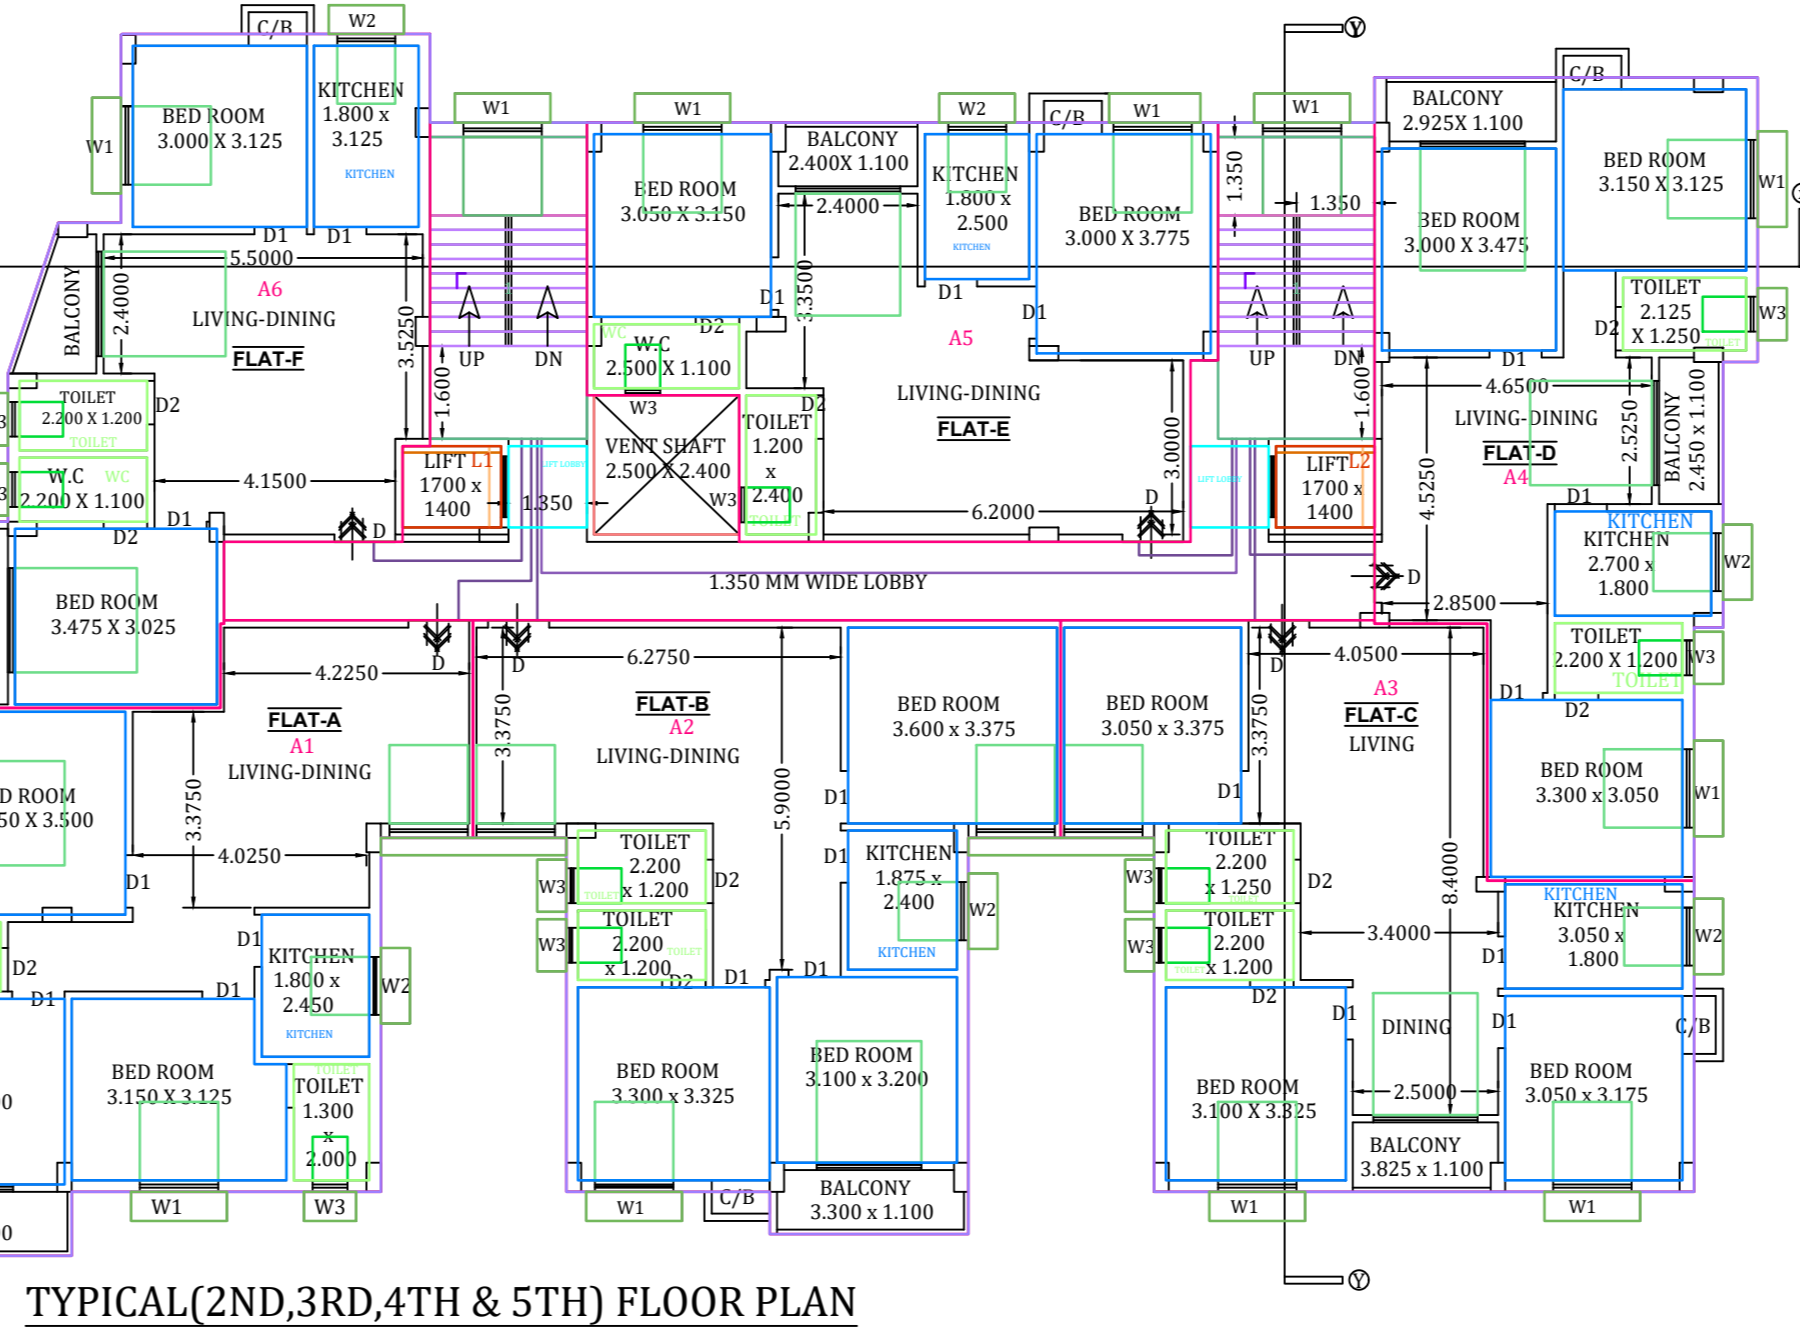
C/B
W2
W1
BED ROOM
3.000 X 3.125
KITCHEN
1.800 x
3.125
KITCHEN
D1
D1
W1
W1
BALCONY
2.400X 1.100
W2
C/B
W1
W1
BALCONY
2.925X 1.100
C/B
BED ROOM
3.150 X 3.125
W1
BED ROOM
3.050 X 3.150
KITCHEN
1.800 x
2.500
KITCHEN
BED ROOM
3.000 X 3.775
1.350
1.350
BED ROOM
3.000 X 3.475
2.4000
5.5000
BALCONY
2.4000
A6
LIVING-DINING
FLAT-F
3.5250
UP
DN
D1
3.3500
D1
D1
A5
UP
DN
TOILET
2.125
X 1.250
TOILET
W3
D2
D1
WC
W.C
2.500 X 1.100
D2
TOILET
2.200 X 1.200
TOILET
D2
1.600
W3
D2
VENT SHAFT
2.500 X 2.400
TOILET
1.200
x
2.400
TOILET
W3
LIVING-DINING
FLAT-E
1.600
4.6500
LIVING-DINING
FLAT-D
A4
2.5250
BALCONY
2.450 x 1.100
W.C
WC
2.200 X 1.100
4.1500
LIFT L1
1700 x
1400
LIFT LOBBY
1.350
3.0000
6.2000
LIFT LOBBY
LIFT L2
1700 x
1400
4.5250
D1
D1
D
D
D
D2
KITCHEN
KITCHEN
2.700 x
1.800
W2
BED ROOM
3.475 X 3.025
1.350 MM WIDE LOBBY
D
2.8500
TOILET
2.200 X 1.200
TOILET
W3
D
D
D
4.2250
6.2750
4.0500
FLAT-A
A1
LIVING-DINING
3.3750
FLAT-B
A2
LIVING-DINING
BED ROOM
3.600 x 3.375
BED ROOM
3.050 x 3.375
3.3750
A3
FLAT-C
LIVING
D1
D2
BED ROOM
3.300 x 3.050
W1
D ROOM
50 X 3.500
3.3750
4.0250
5.9000
D1
D1
D1
TOILET
2.200
x 1.200
TOILET
D2
W3
KITCHEN
1.875 x
2.400
KITCHEN
W2
TOILET
2.200
x 1.250
TOILET
W3
D2
8.4000
KITCHEN
KITCHEN
3.050 x
1.800
W2
D1
D1
TOILET
2.200
x 1.200
TOILET
W3
TOILET
2.200
TOILET
x 1.200
W3
3.4000
D1
D2
D2
KITCHEN
1.800 x
2.450
KITCHEN
W2
D1
D1
D1
D2
D1
D1
D2
D1
D1
DINING
C/B
BED ROOM
3.150 X 3.125
TOILET
TOILET
1.300
x
2.000
BED ROOM
3.300 x 3.325
BED ROOM
3.100 x 3.200
BED ROOM
3.100 X 3.325
2.5000
BALCONY
3.825 x 1.100
BED ROOM
3.050 x 3.175
0
W1
W3
W1
C/B
BALCONY
3.300 x 1.100
W1
W1
0
TYPICAL(2ND,3RD,4TH & 5TH) FLOOR PLAN
Y
Y